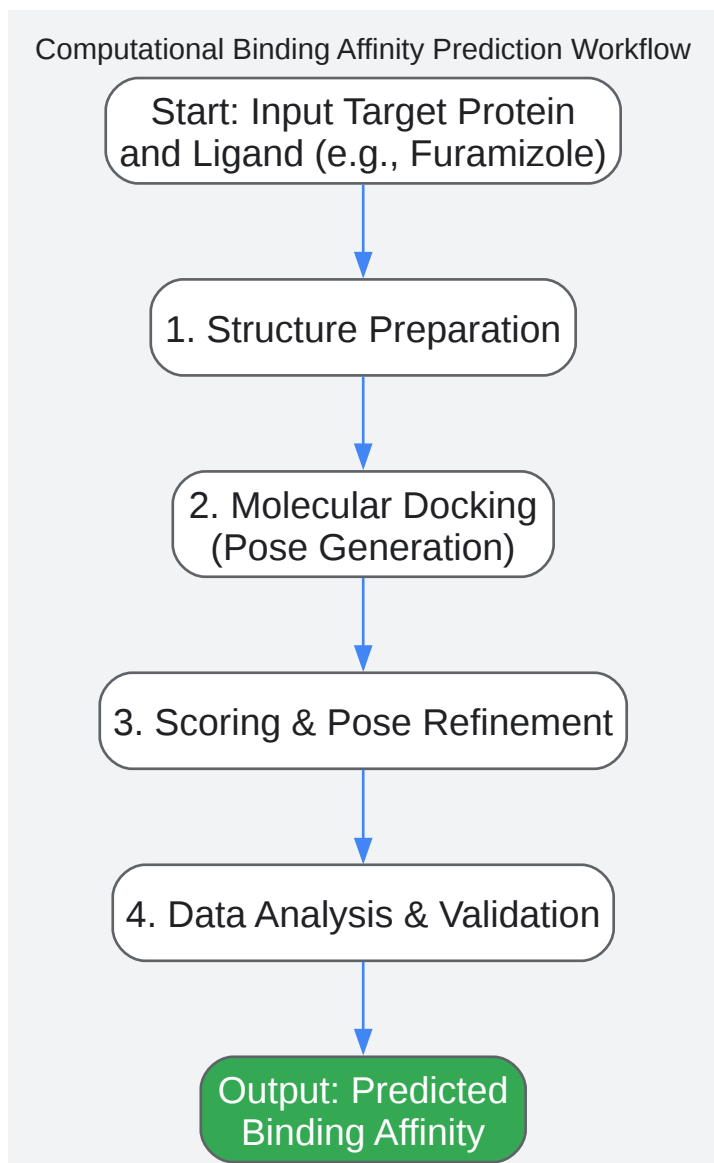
Computational Binding Affinity Prediction Workflow

Start: Input Target Protein and Ligand (e.g., Furamizole)

1. Structure Preparation

2. Molecular Docking (Pose Generation)

3. Scoring & Pose Refinement

4. Data Analysis & Validation

Output: Predicted Binding Affinity